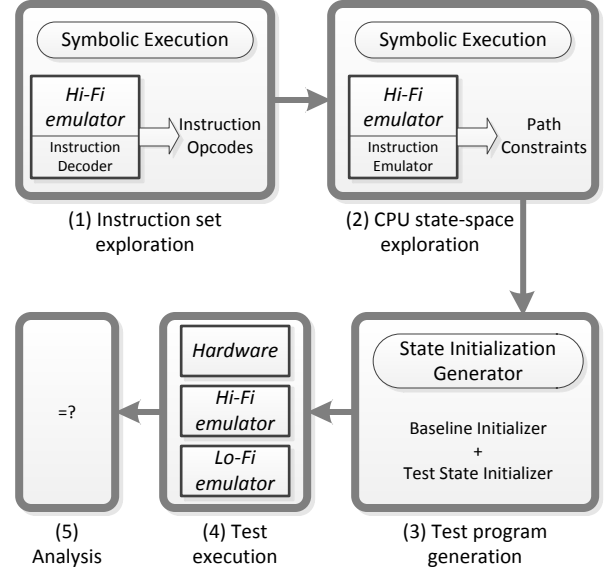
Symbolic Execution

Hi-Fi emulator

Instruction Decoder

Instruction Opcodes

(1) Instruction set exploration

Symbolic Execution

Hi-Fi emulator

Instruction Emulator

Path Constraints

(2) CPU state-space exploration

=?

(5) Analysis

Hardware

Hi-Fi emulator

Lo-Fi emulator

(4) Test execution

State Initialization Generator

Baseline Initializer
+
Test State Initializer

(3) Test program generation